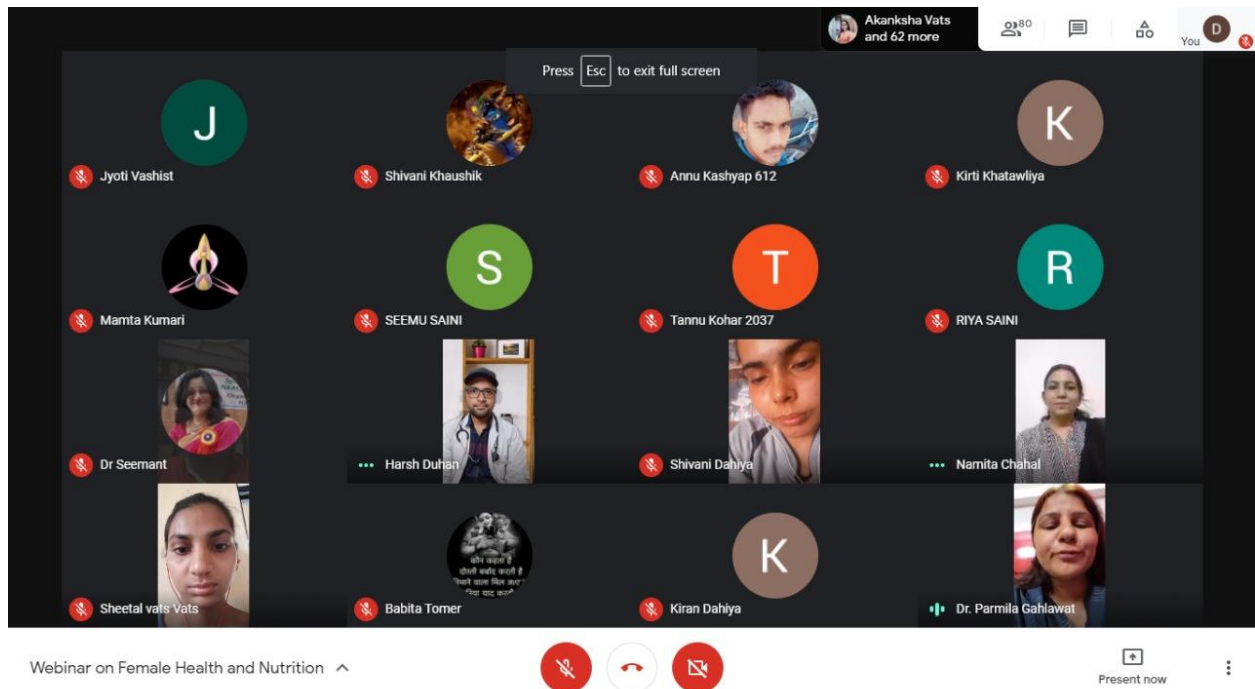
Akanksha Vats and 62 more

80

You

D

Press Esc to exit full screen

J

Jyoti Vashist

Shivani Khaushik

Annu Kashyap 612

K

Kirti Khatawliya

Mamta Kumari

S

SEEMU SAINI

T

Tannu Kohar 2037

R

RIYA SAINI

Dr Seemant

Harsh Duhan

Shivani Dahiya

Namita Chahal

Sheetal vats Vats

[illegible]

Babita Tomer

K

Kiran Dahiya

Dr. Parmila Gahlawat

Webinar on Female Health and Nutrition

Present now